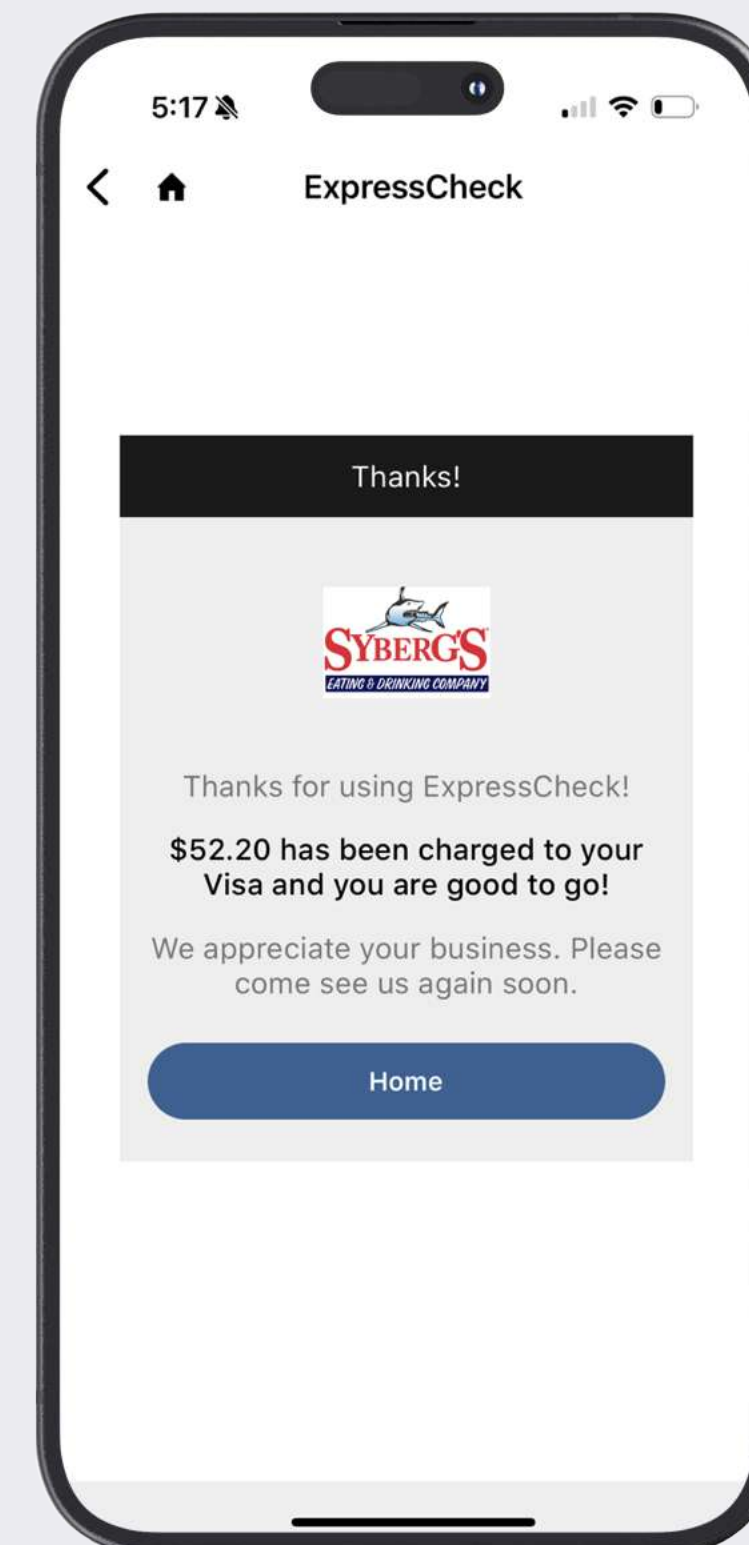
5:17

ExpressCheck

Thanks!

SYBERG'S
EATING & DRINKING COMPANY

Thanks for using ExpressCheck!

$52.20 has been charged to your Visa and you are good to go!

We appreciate your business. Please come see us again soon.

Home